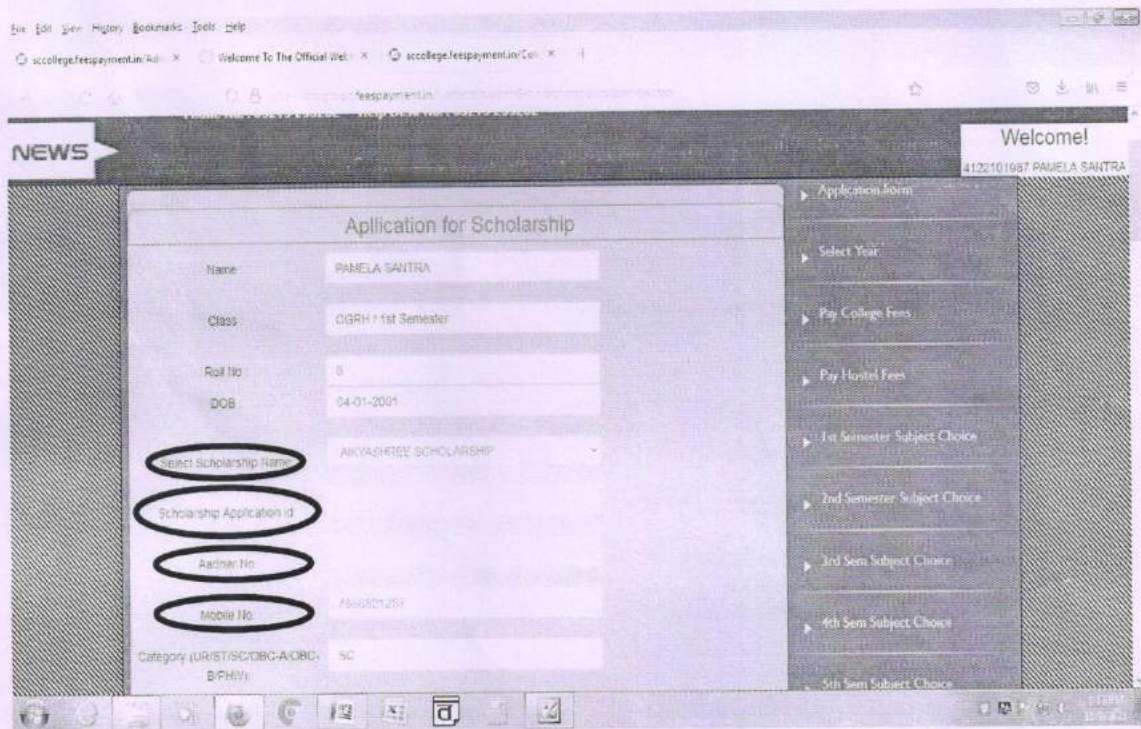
File Edit View History Bookmarks Tools Help

sccollege.feespayment.in/Ad × Welcome To The Official Web × sccollege.feespayment.in/Con × +

feespayment.in

NEWS

Welcome!
4122101987 PAMELA SANTRA

Aplication for Scholarship

Name PAMELA SANTRA

Class OGRH / 1st Semester

Roll No 8

DOB 04-01-2001

Select Scholarship Name AIKYASHREE SCHOLARSHIP

Scholarship Application Id

Aadhar No

Mobile No 7866821267

Category (UR/ST/SC/OBC-A/OBC-B/PHW) SC

Application form

Select Year

Pay College Fees

Pay Hostel Fees

1st Semester Subject Choice

2nd Semester Subject Choice

3rd Sem Subject Choice

4th Sem Subject Choice

5th Sem Subject Choice